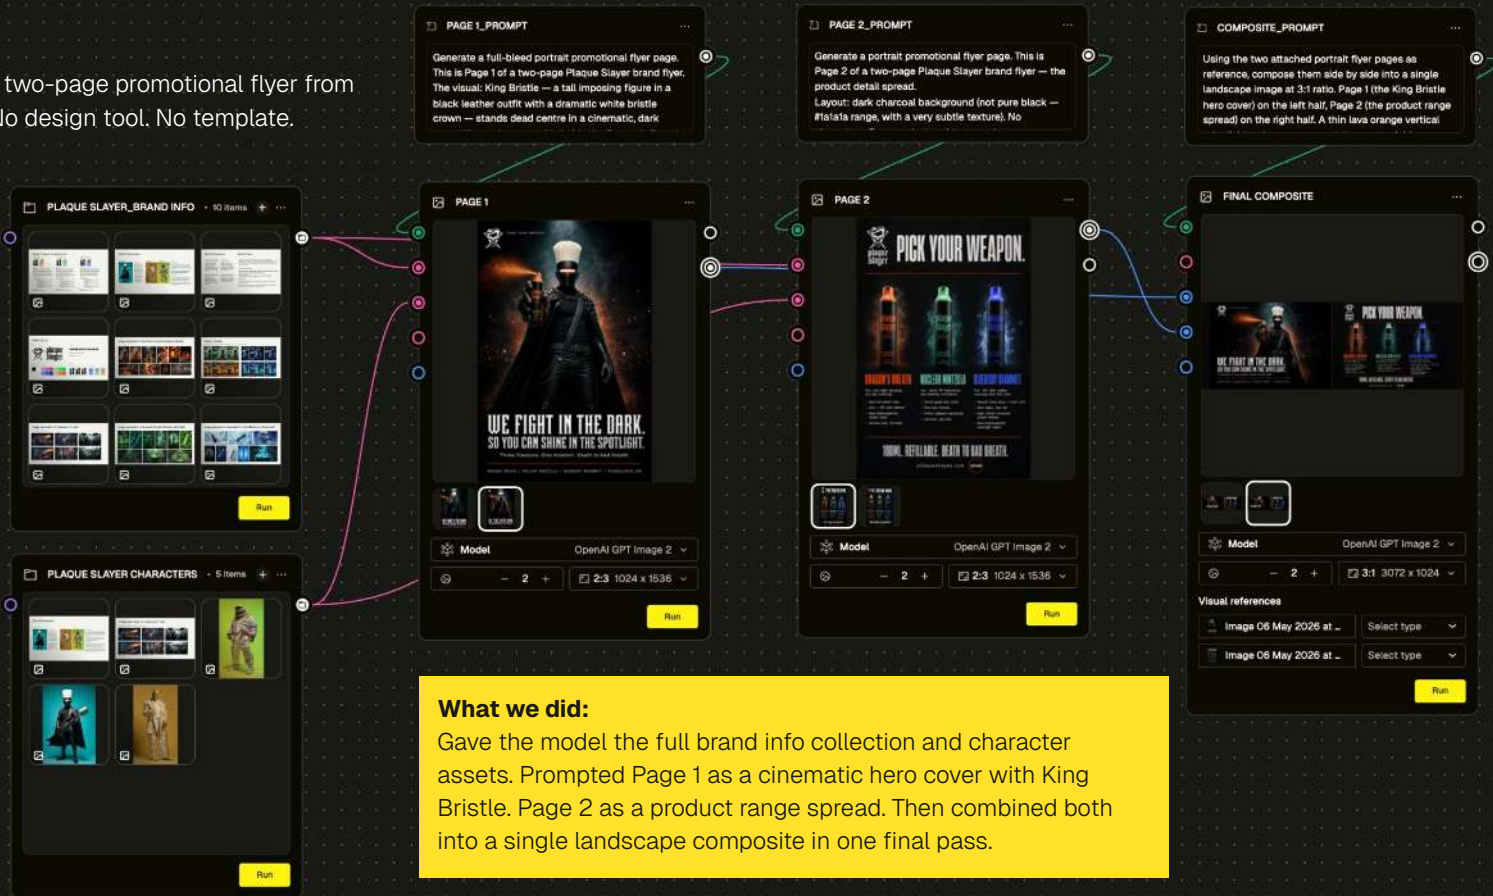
two-page promotional flyer from
lo design tool. No template.

PAGE 1_PROMPT

Generate a full-bleed portrait promotional flyer page. This is Page 1 of a two-page Plaque Slayer brand flyer. The visual: King Bristle — a tall imposing figure in a black leather outfit with a dramatic white bristle crown — stands dead centre in a cinematic, dark

PAGE 2_PROMPT

Generate a portrait promotional flyer page. This is Page 2 of a two-page Plaque Slayer brand flyer — the product detail spread.
Layout: dark charcoal background (not pure black — #1a1a1a range, with a very subtle texture). No

COMPOSITE_PROMPT

Using the two attached portrait flyer pages as reference, compose them side by side into a single landscape image at 3:1 ratio. Page 1 (the King Bristle hero cover) on the left half, Page 2 (the product range spread) on the right half. A thin lava orange vertical

PLAQUE SLAYER_BRAND INFO · 10 items

Run

PAGE 1

WE FIGHT IN THE DARK.
SO YOU CAN SHINE IN THE SPOTLIGHT.

Model OpenAI GPT Image 2
2 2:3 1024 x 1536
Run

PAGE 2

PICK YOUR WEAPON.

Model OpenAI GPT Image 2
2 2:3 1024 x 1536
Run

FINAL COMPOSITE

WE FIGHT IN THE DARK.
PICK YOUR WEAPON.

Model OpenAI GPT Image 2
2 3:1 3072 x 1024
Visual references
Image 06 May 2026 at ... Select type
Image 06 May 2026 at ... Select type
Run

PLAQUE SLAYER CHARACTERS · 5 items

Run

What we did:
Gave the model the full brand info collection and character assets. Prompted Page 1 as a cinematic hero cover with King Bristle. Page 2 as a product range spread. Then combined both into a single landscape composite in one final pass.